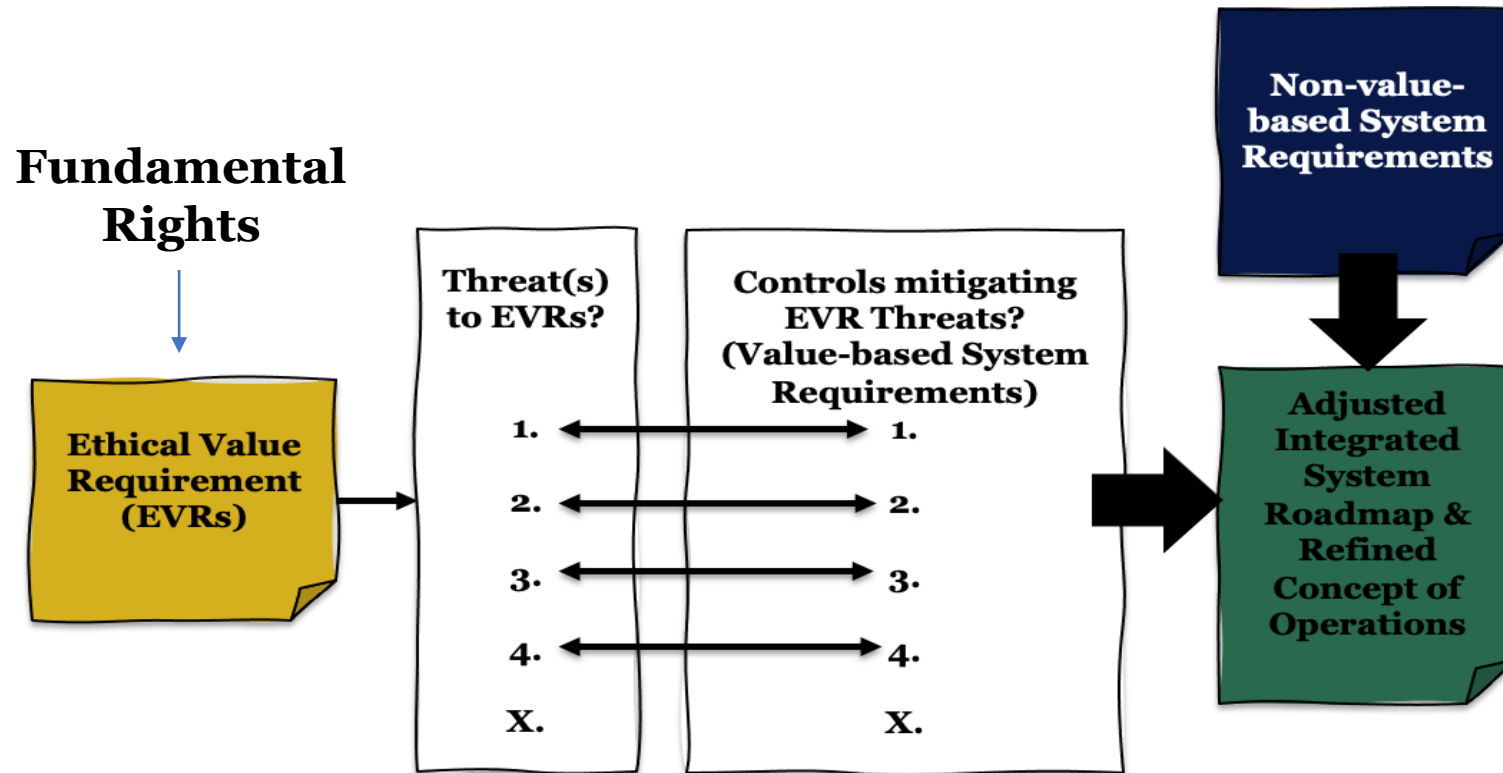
Non-value-based System Requirements

Fundamental Rights

Ethical Value Requirement (EVRs)

Threat(s) to EVRs?

1.

2.

3.

4.

X.

Controls mitigating EVR Threats? (Value-based System Requirements)

1.

2.

3.

4.

X.

Adjusted Integrated System Roadmap & Refined Concept of Operations